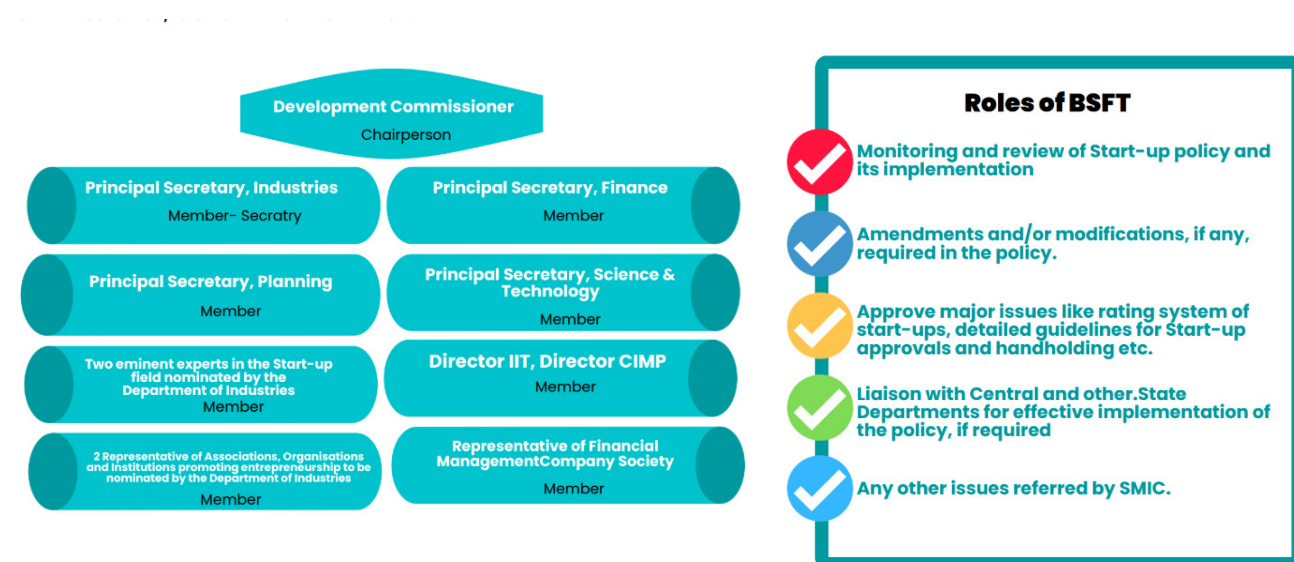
Development Commissioner
Chairperson

Principal Secretary, Industries
Member- Secratry

Principal Secretary, Finance
Member

Principal Secretary, Planning
Member

Principal Secretary, Science & Technology
Member

Two eminent experts in the Start-up field nominated by the Department of Industries
Member

Director IIT, Director CIMP
Member

2 Representative of Associations, Organisations and Institutions promoting entrepreneurship to be nominated by the Department of Industries
Member

Representative of Financial ManagementCompany Society
Member

Roles of BSFT

Monitoring and review of Start-up policy and its implementation

Amendments and/or modifications, if any, required in the policy.

Approve major issues like rating system of start-ups, detailed guidelines for Start-up approvals and handholding etc.

Liaison with Central and other.State Departments for effective implementation of the policy, if required

Any other issues referred by SMIC.